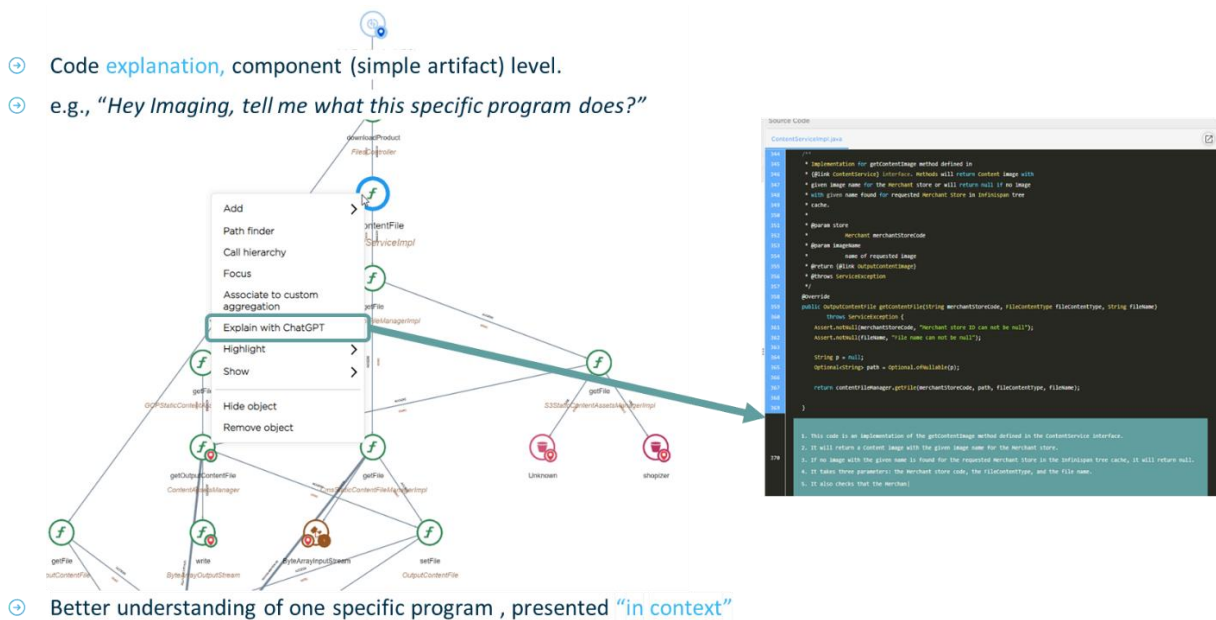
Code explanation, component (simple artifact) level.

e.g., "Hey Imaging, tell me what this specific program does?"

downloadProduct
FilesController

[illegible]ontentFile
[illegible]ServiceImpl

Add
Path finder
Call hierarchy
Focus
Associate to custom aggregation
Explain with ChatGPT
Highlight
Show
Hide object
Remove object

getFile
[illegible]ileManagerImpl

getFile
GCPStaticContent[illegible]

getFile
S3StaticContentAssetsManagerImpl

getOutputContentFile
ContentAssetsManager

getFile
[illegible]StaticContentFileManagerImpl

Unknown

shopizer

getFile
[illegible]utContentFile

write
ByteArrayOutputStream

ByteArrayInputStream

setFile
OutputContentFile

Source Code
ContentServiceImpl.java

344 /**
345 * Implementation for getContentImage method defined in
346 * {@link ContentService} interface. Methods will return Content image with
347 * given image name for the Merchant store or will return null if no image
348 * with given name found for requested Merchant Store in Infinispan tree
349 * cache.
350 *
351 * @param store
352 * Merchant merchantStoreCode
353 * @param imageName
354 * name of requested image
355 * @return {@link OutputContentImage}
356 * @throws ServiceException
357 */
358 @Override
359 public OutputContentFile getContentFile(String merchantStoreCode, FileContentType fileContentType, String fileName)
360 throws ServiceException {
361 Assert.notNull(merchantStoreCode, "Merchant store ID can not be null");
362 Assert.notNull(fileName, "File name can not be null");
363
364 String p = null;
365 Optional<String> path = Optional.ofNullable(p);
366
367 return contentFileManager.getFile(merchantStoreCode, path, fileContentType, fileName);
368
369 }

370
1. This code is an implementation of the getContentImage method defined in the ContentService interface.
2. It will return a Content image with the given image name for the Merchant store.
3. If no image with the given name is found for the requested Merchant Store in the Infinispan tree cache, it will return null.
4. It takes three parameters: the Merchant store code, the fileContentType, and the file name.
5. It also checks that the Merchan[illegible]

Better understanding of one specific program , presented "in context"